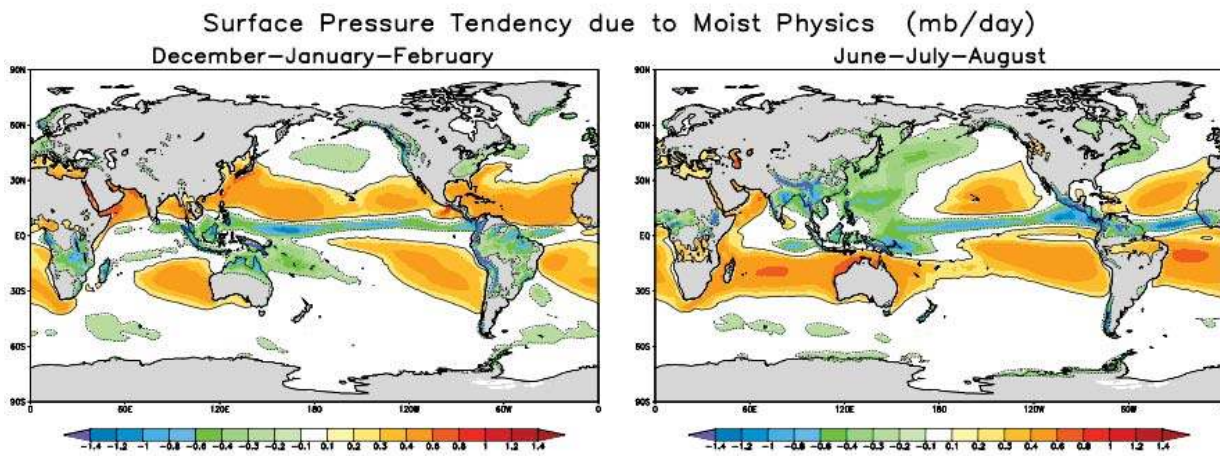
Surface Pressure Tendency due to Moist Physics (mb/day)

December–January–February

90N
60N
30N
EQ
30S
60S
90S
0
60E
120E
180
120W
60W
0

-1.4 -1.2 -1 -0.8 -0.6 -0.4 -0.3 -0.2 -0.1 0.1 0.2 0.3 0.4 0.6 0.8 1 1.2 1.4

June–July–August

90N
60N
30N
EQ
30S
60S
90S
0
60E
120E
180
120W
60W

-1.4 -1.2 -1 -0.8 -0.6 -0.4 -0.3 -0.2 -0.1 0.1 0.2 0.3 0.4 0.6 0.8 1 1.2 1.4